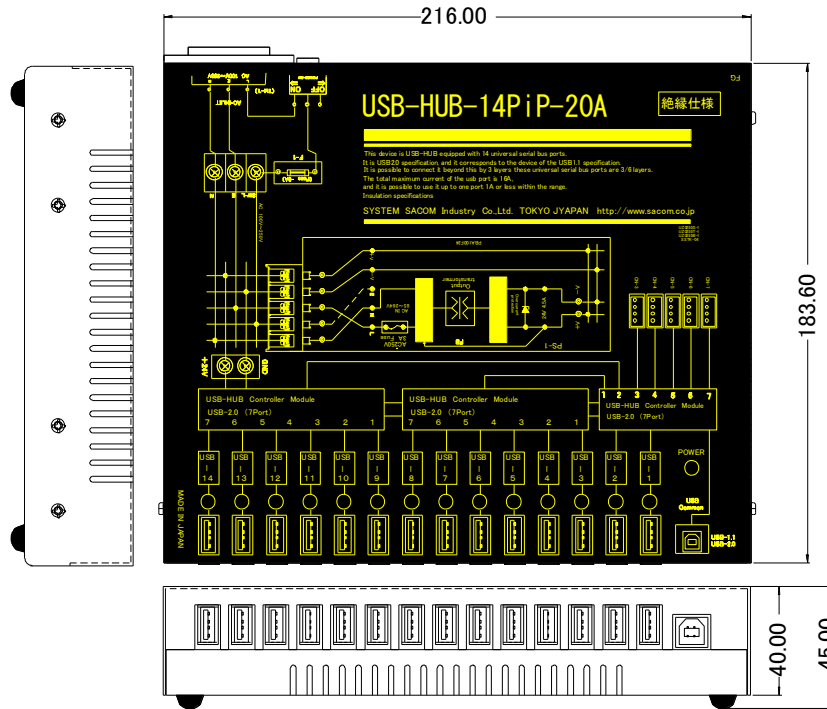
216.00

183.60

40.00

45.00

FG

USB-HUB-14PiP-20A

絶縁仕様

This device is USB-HUB equipped with 14 universal serial bus ports.
It is USB2.0 specification, and it corresponds to the device of the USB1.1 specification.
It is possible to connect it beyond this by 3 layers these universal serial bus ports are 3/6 layers.
The total maximum current of the usb port is 18A,
and it is possible to use it up to one port 1A or less within the range.
Insulation specifications

SYSTEM SACOM Industry Co.,Ltd. TOKYO JYAPAN http://www.sacom.co.jp

OFF ON

F-1

AC100V~240V

PS-1

AC250V 3A Fuse

Output transformer

+5V

GND

USB-HUB Controller Module
USB-2.0 (7Port)
7 6 5 4 3 2 1

USB-HUB Controller Module
USB-2.0 (7Port)
7 6 5 4 3 2 1

1 2 3 4 5 6 7
USB-HUB Controller Module
USB-2.0 (7Port)

POWER

USB 14 | USB 13 | USB 12 | USB 11 | USB 10 | USB 9 | USB 8 | USB 7 | USB 6 | USB 5 | USB 4 | USB 3 | USB 2 | USB 1

USB Common

USB-1.1
USB-2.0

MADE IN JAPAN